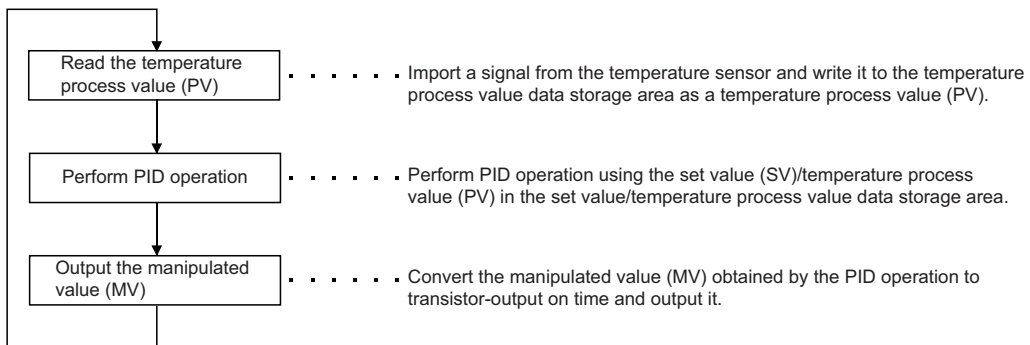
Read the temperature process value (PV)

Import a signal from the temperature sensor and write it to the temperature process value data storage area as a temperature process value (PV).

Perform PID operation

Perform PID operation using the set value (SV)/temperature process value (PV) in the set value/temperature process value data storage area.

Output the manipulated value (MV)

Convert the manipulated value (MV) obtained by the PID operation to transistor-output on time and output it.